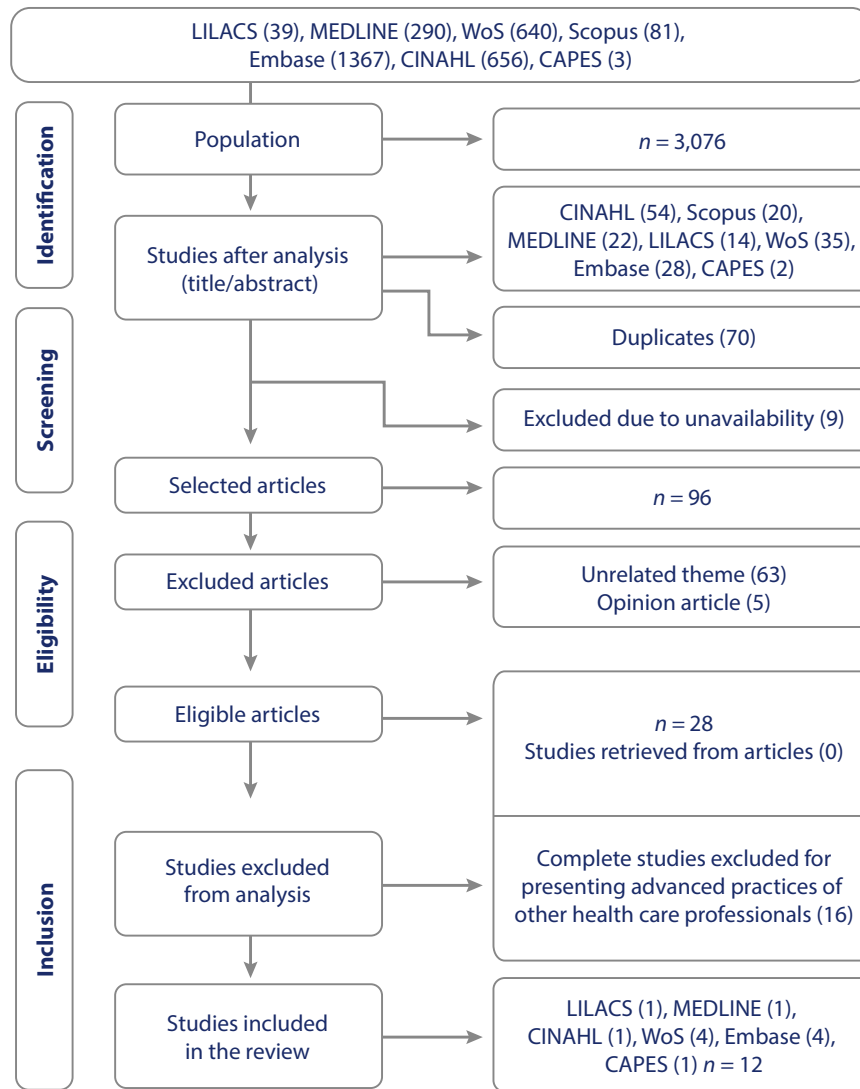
LILACS (39), MEDLINE (290), WoS (640), Scopus (81), Embase (1367), CINAHL (656), CAPES (3)

Identification

Population

$n = 3,076$

Studies after analysis (title/abstract)

CINAHL (54), Scopus (20), MEDLINE (22), LILACS (14), WoS (35), Embase (28), CAPES (2)

Screening

Duplicates (70)

Excluded due to unavailability (9)

Selected articles

$n = 96$

Eligibility

Excluded articles

Unrelated theme (63)
Opinion article (5)

Eligible articles

$n = 28$
Studies retrieved from articles (0)

Inclusion

Studies excluded from analysis

Complete studies excluded for presenting advanced practices of other health care professionals (16)

Studies included in the review

LILACS (1), MEDLINE (1), CINAHL (1), WoS (4), Embase (4), CAPES (1) $n = 12$